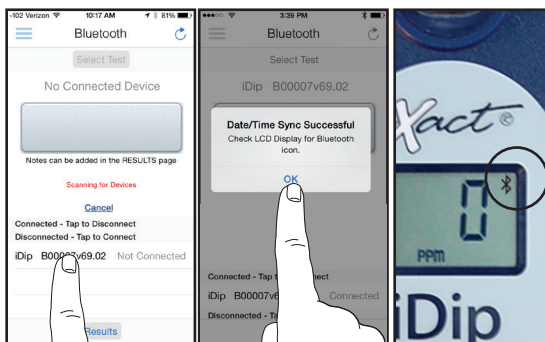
-102 Verizon 10:17 AM 81%

Bluetooth

Select Test

No Connected Device

Notes can be added in the RESULTS page

Scanning for Devices

Cancel

Connected - Tap to Disconnect

Disconnected - Tap to Connect

iDip B000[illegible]v69.02 Not Connected

Results

3:39 PM

Bluetooth

Select Test

iDip B00007v69.02

Date/Time Sync Successful

Check LCD Display for Bluetooth icon.

OK

Connected - Tap t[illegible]nect

iDip B00007v69.02 Connected

Disconnected - Tap t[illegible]

Xact ®

0

PPM

iDip